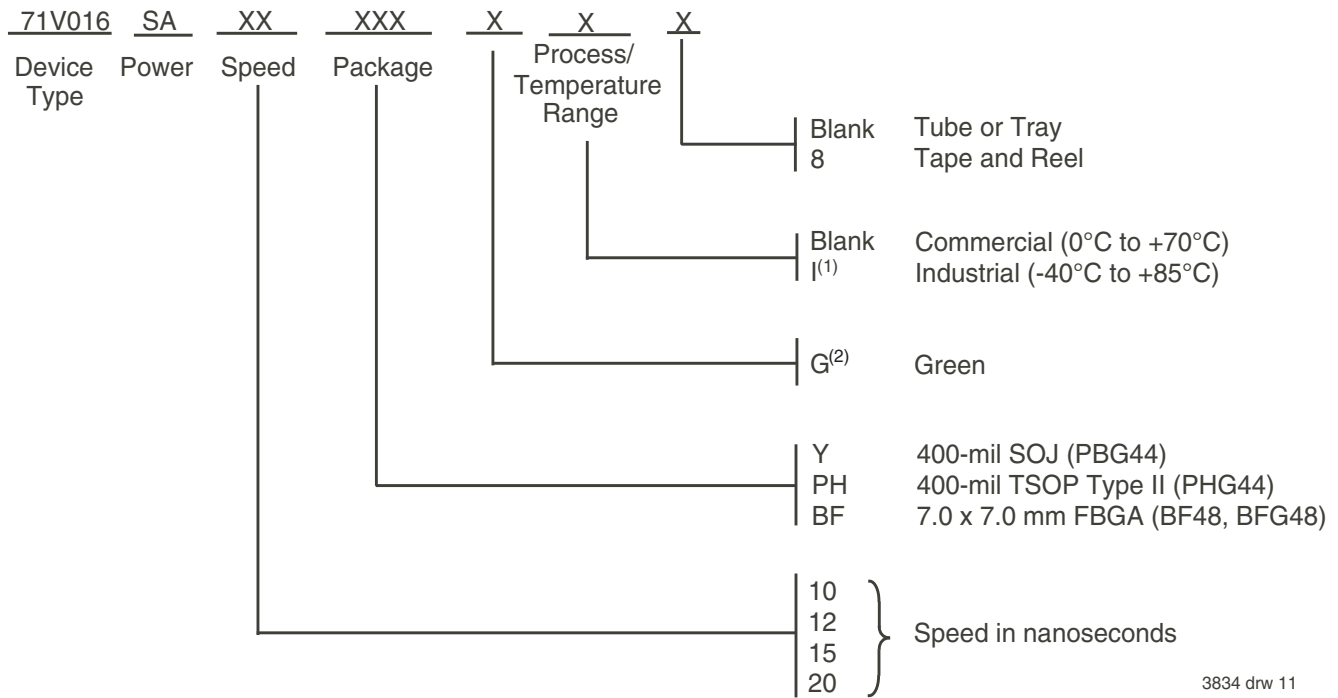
71V016 SA XX XXX X X X

Device Type Power Speed Package Process/ Temperature Range

Blank Tube or Tray
8 Tape and Reel

Blank Commercial (0°C to +70°C)
I$^{(1)}$ Industrial (-40°C to +85°C)

G$^{(2)}$ Green

Y 400-mil SOJ (PBG44)
PH 400-mil TSOP Type II (PHG44)
BF 7.0 x 7.0 mm FBGA (BF48, BFG48)

10
12
15
20
Speed in nanoseconds

3834 drw 11